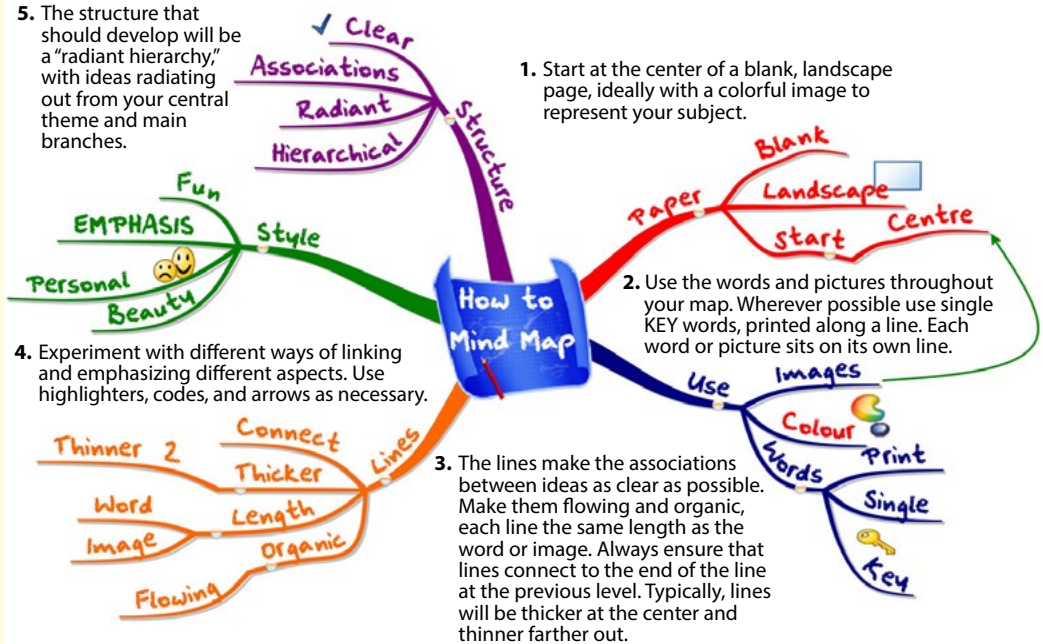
5. The structure that should develop will be a "radiant hierarchy," with ideas radiating out from your central theme and main branches.

Clear
Associations
Radiant
Hierarchical
Structure

1. Start at the center of a blank, landscape page, ideally with a colorful image to represent your subject.

Blank
Landscape
Paper
Centre
Start

Fun
EMPHASIS
Style
Personal
Beauty

How to Mind Map

2. Use the words and pictures throughout your map. Wherever possible use single KEY words, printed along a line. Each word or picture sits on its own line.

4. Experiment with different ways of linking and emphasizing different aspects. Use highlighters, codes, and arrows as necessary.

Use
Images
Colour
Words
Print
Single
Key

Thinner 2
Connect
Thicker
Lines
Word
Length
Image
Organic
Flowing

3. The lines make the associations between ideas as clear as possible. Make them flowing and organic, each line the same length as the word or image. Always ensure that lines connect to the end of the line at the previous level. Typically, lines will be thicker at the center and thinner farther out.